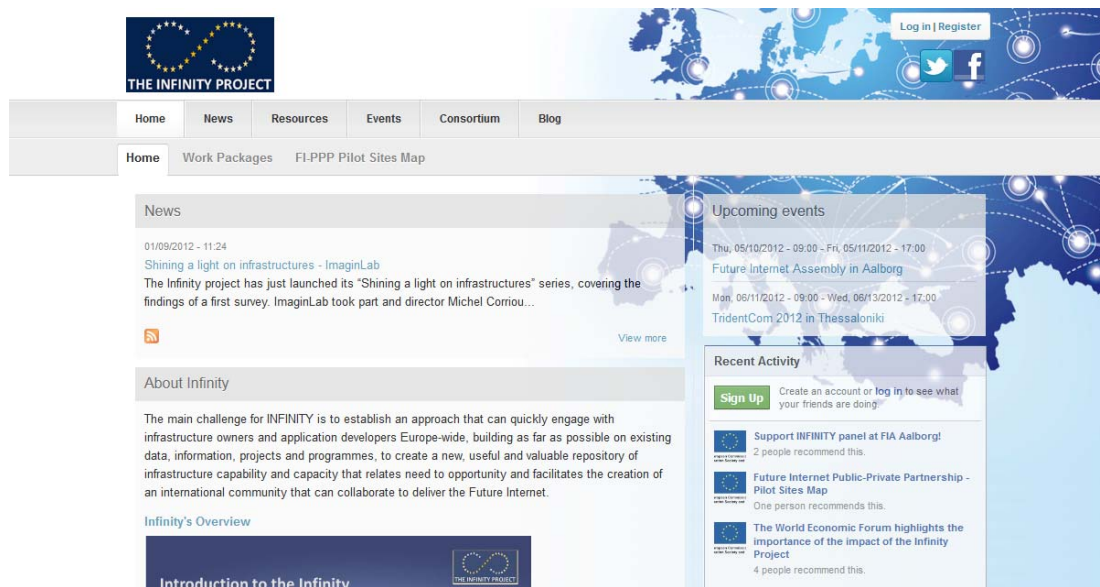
THE INFINITY PROJECT

Log in | Register

Home News Resources Events Consortium Blog

Home Work Packages FI-PPP Pilot Sites Map

News

01/09/2012 - 11:24

Shining a light on infrastructures - ImaginLab

The Infinity project has just launched its "Shining a light on infrastructures" series, covering the findings of a first survey. ImaginLab took part and director Michel Corriou...

View more

About Infinity

The main challenge for INFINITY is to establish an approach that can quickly engage with infrastructure owners and application developers Europe-wide, building as far as possible on existing data, information, projects and programmes, to create a new, useful and valuable repository of infrastructure capability and capacity that relates need to opportunity and facilitates the creation of an international community that can collaborate to deliver the Future Internet.

Infinity's Overview

Introduction to the Infinity

THE INFINITY PROJECT

Upcoming events

Thu, 05/10/2012 - 09:00 - Fri, 05/11/2012 - 17:00

Future Internet Assembly in Aalborg

Mon, 06/11/2012 - 09:00 - Wed, 06/13/2012 - 17:00

TridentCom 2012 in Thessaloniki

Recent Activity

Sign Up

Create an account or log in to see what your friends are doing.

Support INFINITY panel at FIA Aalborg!

2 people recommend this.

Future Internet Public-Private Partnership - Pilot Sites Map

One person recommends this.

The World Economic Forum highlights the importance of the impact of the Infinity Project

4 people recommend this.